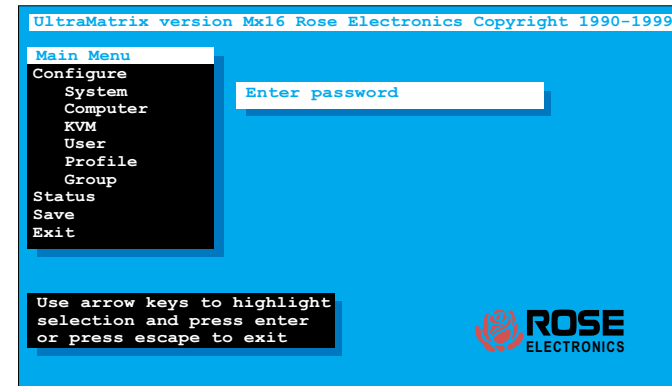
UltraMatrix version Mx16 Rose Electronics Copyright 1990-1999

Main Menu
Configure
System
Computer
KVM
User
Profile
Group
Status
Save
Exit

Enter password

Use arrow keys to highlight selection and press enter or press escape to exit

ROSE
ELECTRONICS